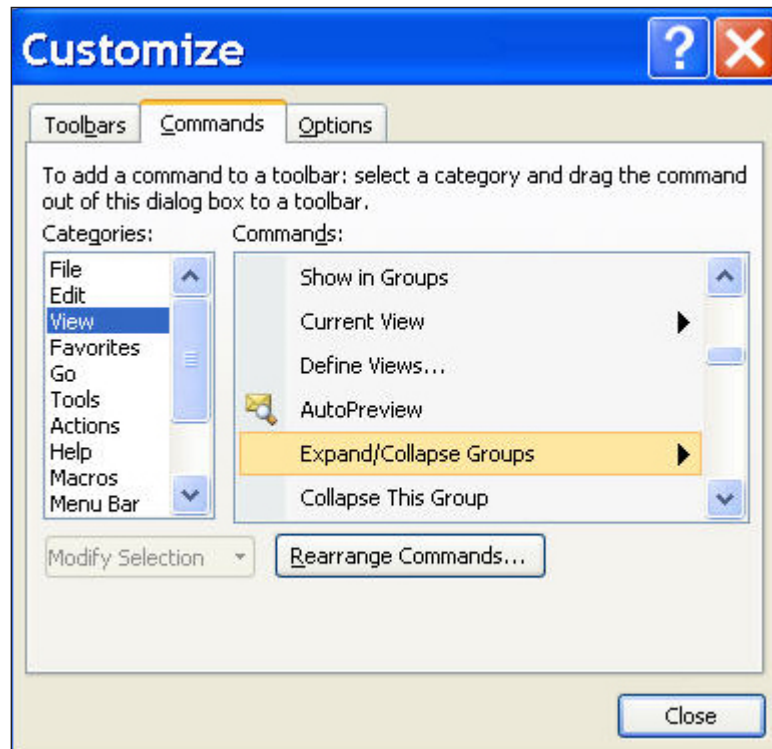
Customize

Toolbars
Commands
Options

To add a command to a toolbar: select a category and drag the command out of this dialog box to a toolbar.

Categories:
File
Edit
View
Favorites
Go
Tools
Actions
Help
Macros
Menu Bar

Commands:
Show in Groups
Current View
Define Views...
AutoPreview
Expand/Collapse Groups
Collapse This Group

Modify Selection
Rearrange Commands...

Close